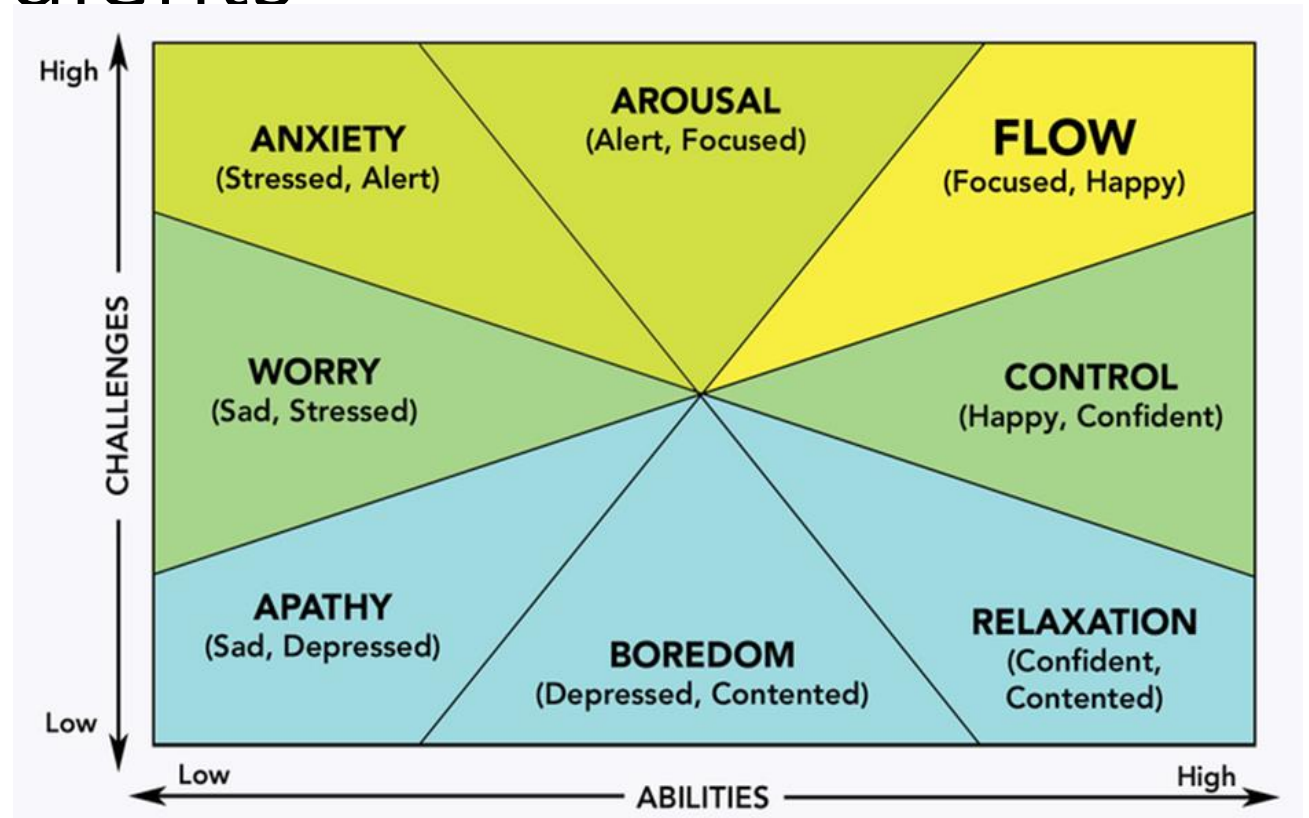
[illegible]

High

Low

CHALLENGES

ANXIETY
(Stressed, Alert)

AROUSAL
(Alert, Focused)

FLOW
(Focused, Happy)

WORRY
(Sad, Stressed)

CONTROL
(Happy, Confident)

APATHY
(Sad, Depressed)

BOREDOM
(Depressed, Contented)

RELAXATION
(Confident, Contented)

Low

High

ABILITIES